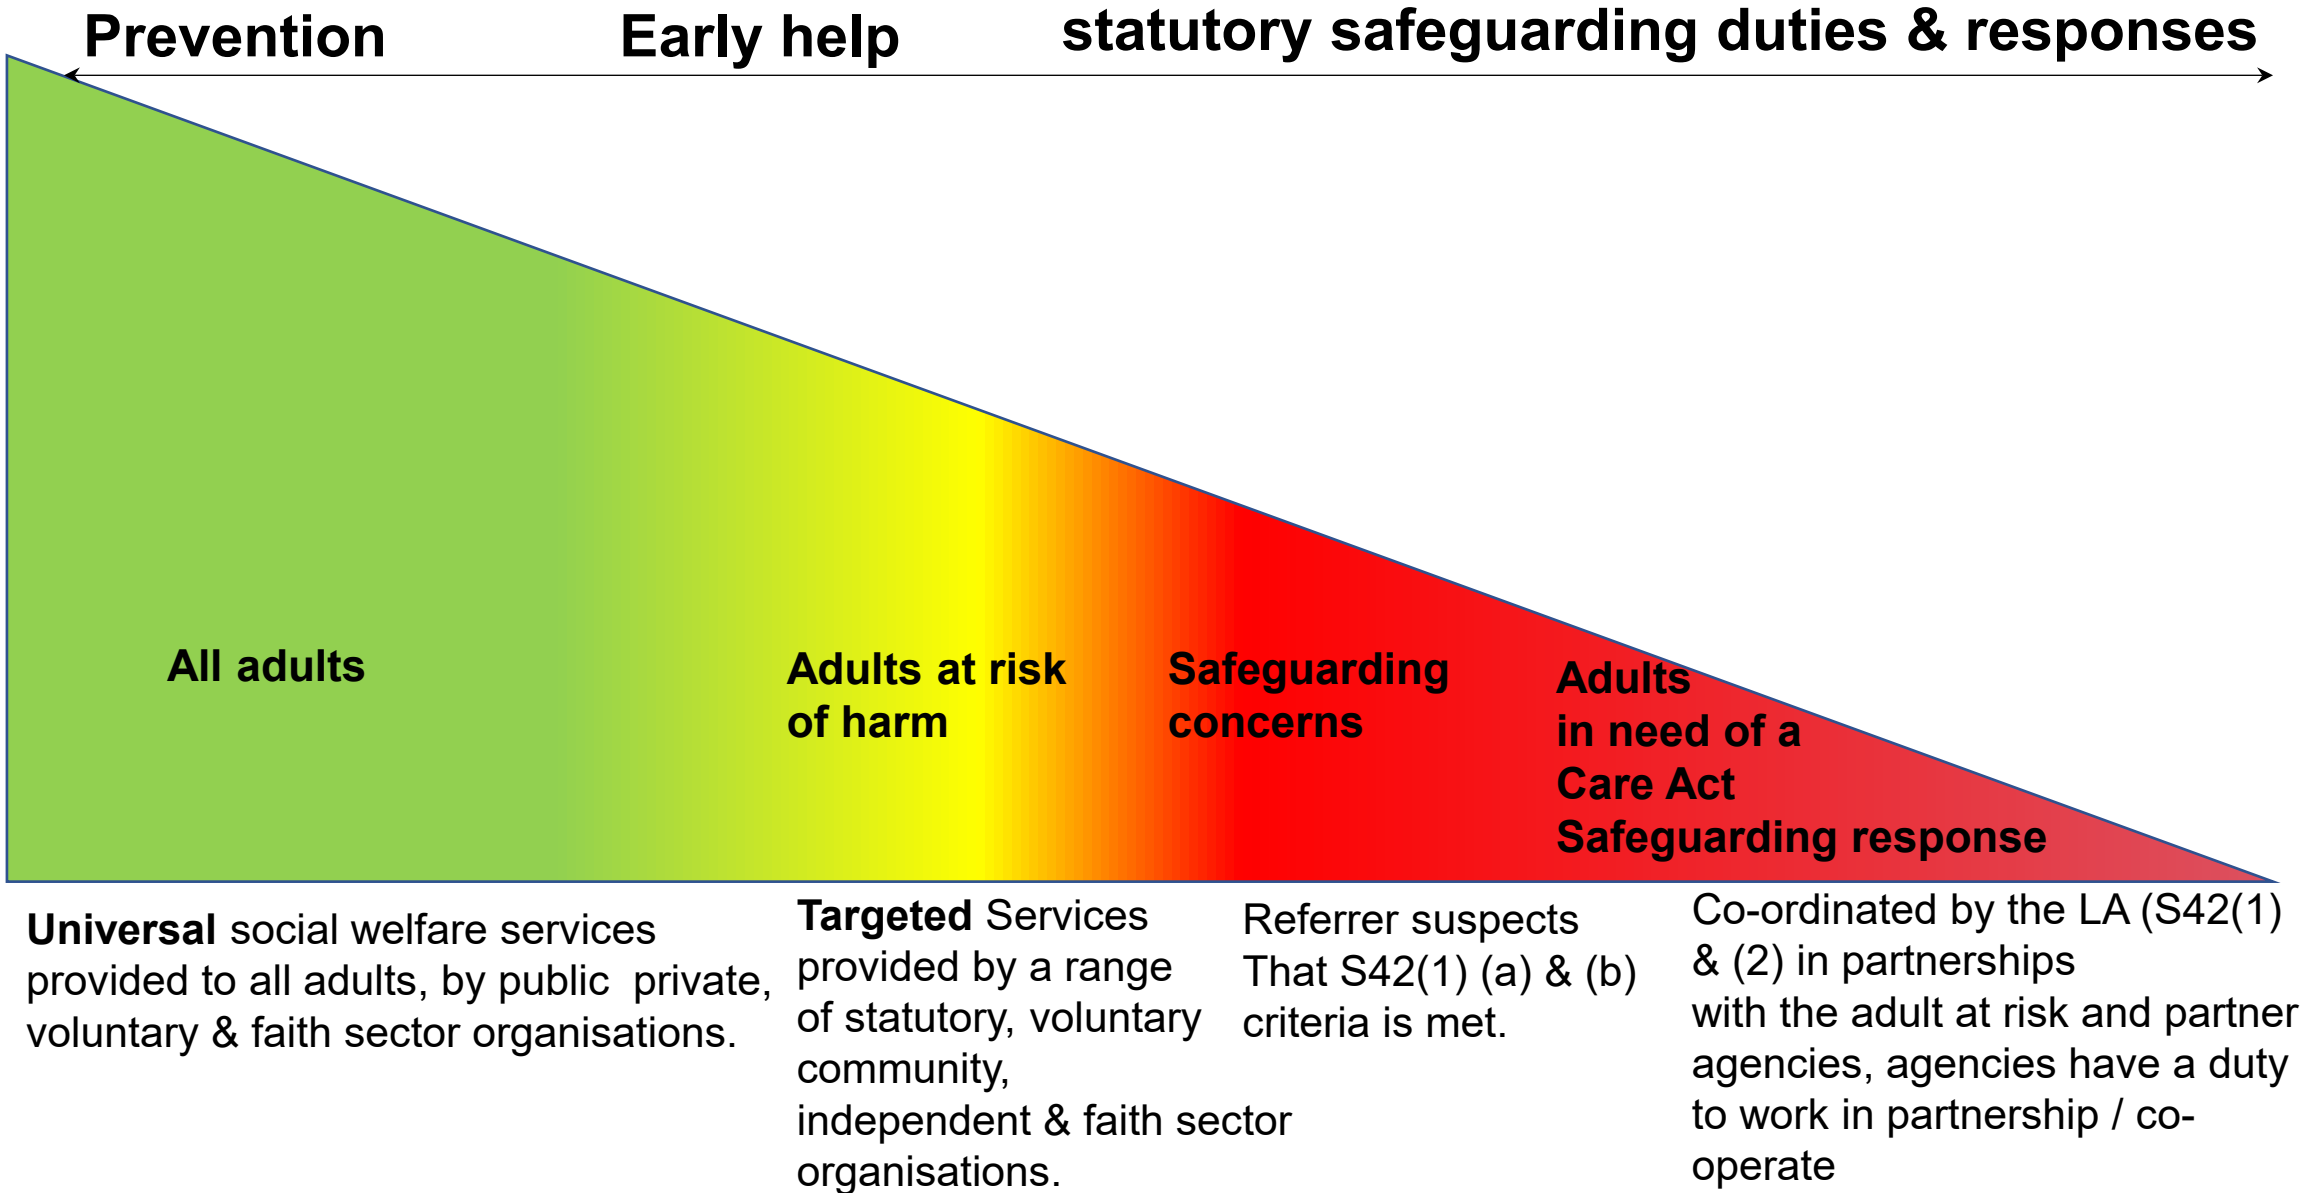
Prevention Early help statutory safeguarding duties & responses

All adults

Adults at risk of harm

Safeguarding concerns

Adults in need of a Care Act Safeguarding response

**Universal** social welfare services provided to all adults, by public private, voluntary & faith sector organisations.

**Targeted** Services provided by a range of statutory, voluntary community, independent & faith sector organisations.

Referrer suspects That S42(1) (a) & (b) criteria is met.

Co-ordinated by the LA (S42(1) & (2) in partnerships with the adult at risk and partner agencies, agencies have a duty to work in partnership / co-operate